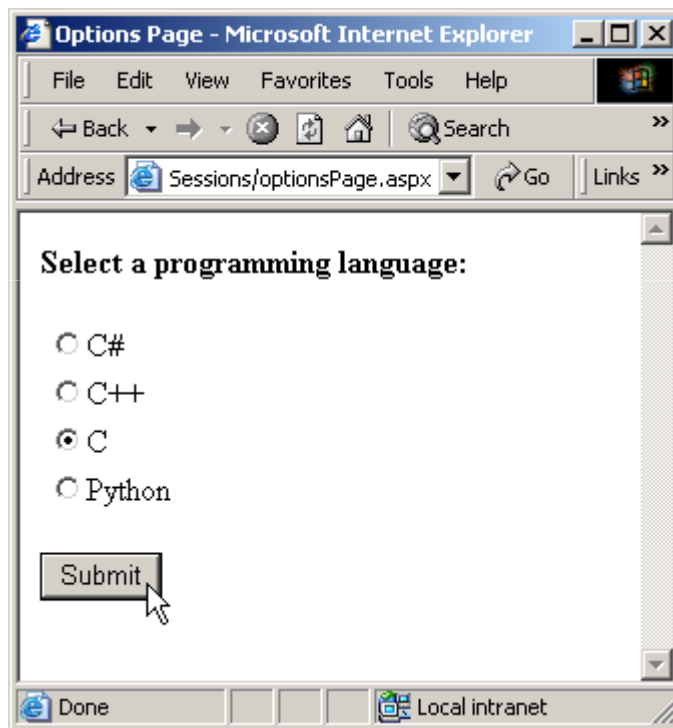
Options Page - Microsoft Internet Explorer

File Edit View Favorites Tools Help

Back Search

Address Sessions/optionsPage.aspx Go Links

Select a programming language:

C#

C++

C

Python

Submit

Done Local intranet